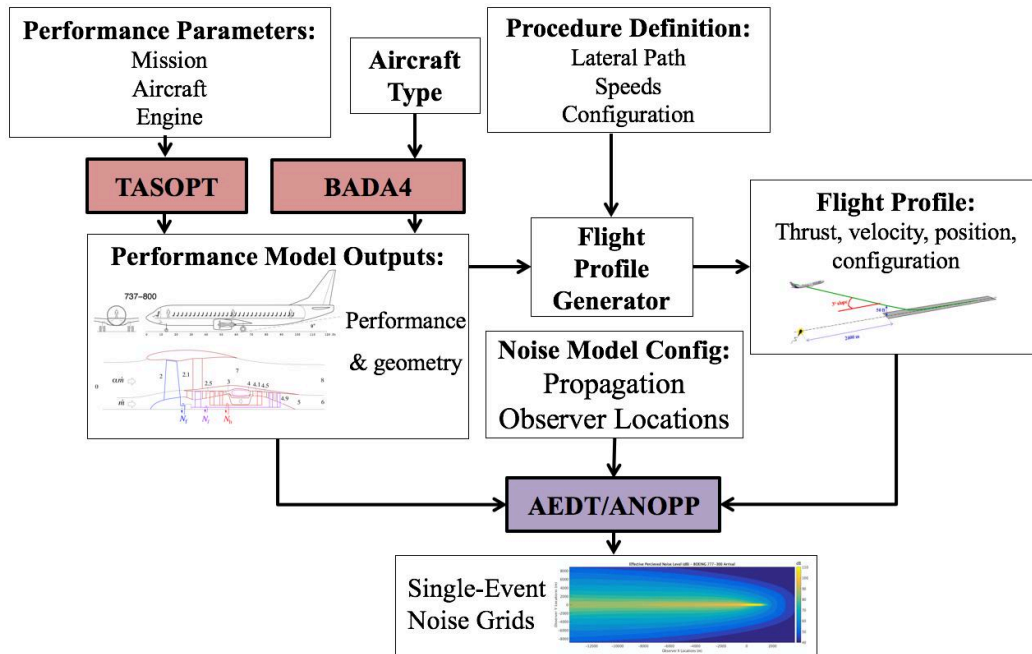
Performance Parameters:
Mission
Aircraft
Engine

Aircraft Type

Procedure Definition:
Lateral Path
Speeds
Configuration

TASOPT

BADA4

Performance Model Outputs:
737-800
Performance & geometry
2
2.1
2.5
3
4
4.1
4.5
4.9
5
6
7
8
0
$\dot{m}$
$N_f$
$N_l$
$N_h$

Flight Profile Generator

Flight Profile:
Thrust, velocity, position, configuration
2400 m

Noise Model Config:
Propagation
Observer Locations

AEDT/ANOPP

Single-Event Noise Grids
Effective Perceived Noise Level (dB) - BOEING 777 - 300 Arrival